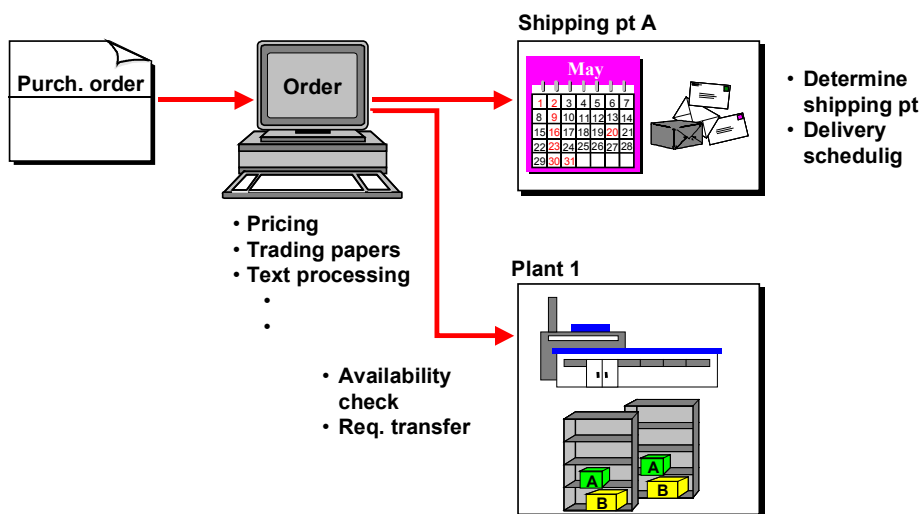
Purch. order

Order

• Pricing
• Trading papers
• Text processing
•
•

Shipping pt A

May

| | | | | | | |
|---|---|---|---|---|---|---|
| 1 | 2 | 3 | 4 | 5 | 6 | 7 |
| 8 | 9 | 10 | 11 | 12 | 13 | 14 |
| 15 | 16 | 17 | 18 | 19 | 20 | 21 |
| 22 | 23 | 24 | 25 | 26 | 27 | 28 |
| 29 | 30 | 31 | | | | |

• Determine shipping pt
• Delivery schedulig

Plant 1

A
B
A
B

• Availability check
• Req. transfer